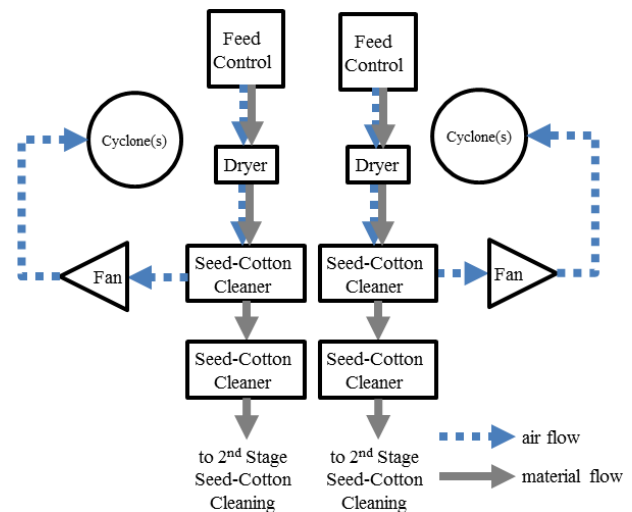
Feed Control

Feed Control

Cyclone(s)

Cyclone(s)

Dryer

Dryer

Fan

Seed-Cotton Cleaner

Seed-Cotton Cleaner

Fan

Seed-Cotton Cleaner

Seed-Cotton Cleaner

to 2$^{nd}$ Stage Seed-Cotton Cleaning

to 2$^{nd}$ Stage Seed-Cotton Cleaning

air flow

material flow